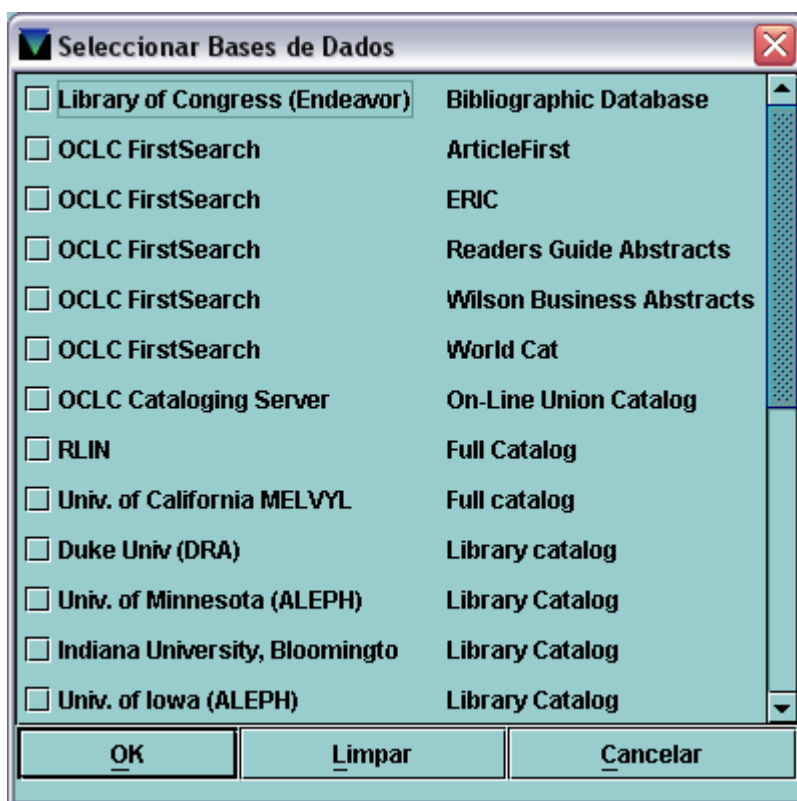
Seleccionar Bases de Dados

| | |
|---|---|
| Library of Congress (Endeavor) | Bibliographic Database |
| OCLC FirstSearch | ArticleFirst |
| OCLC FirstSearch | ERIC |
| OCLC FirstSearch | Readers Guide Abstracts |
| OCLC FirstSearch | Wilson Business Abstracts |
| OCLC FirstSearch | World Cat |
| OCLC Cataloging Server | On-Line Union Catalog |
| RLIN | Full Catalog |
| Univ. of California MELVYL | Full catalog |
| Duke Univ (DRA) | Library catalog |
| Univ. of Minnesota (ALEPH) | Library Catalog |
| Indiana University, Bloomingto | Library Catalog |
| Univ. of Iowa (ALEPH) | Library Catalog |

OK Limpar Cancelar